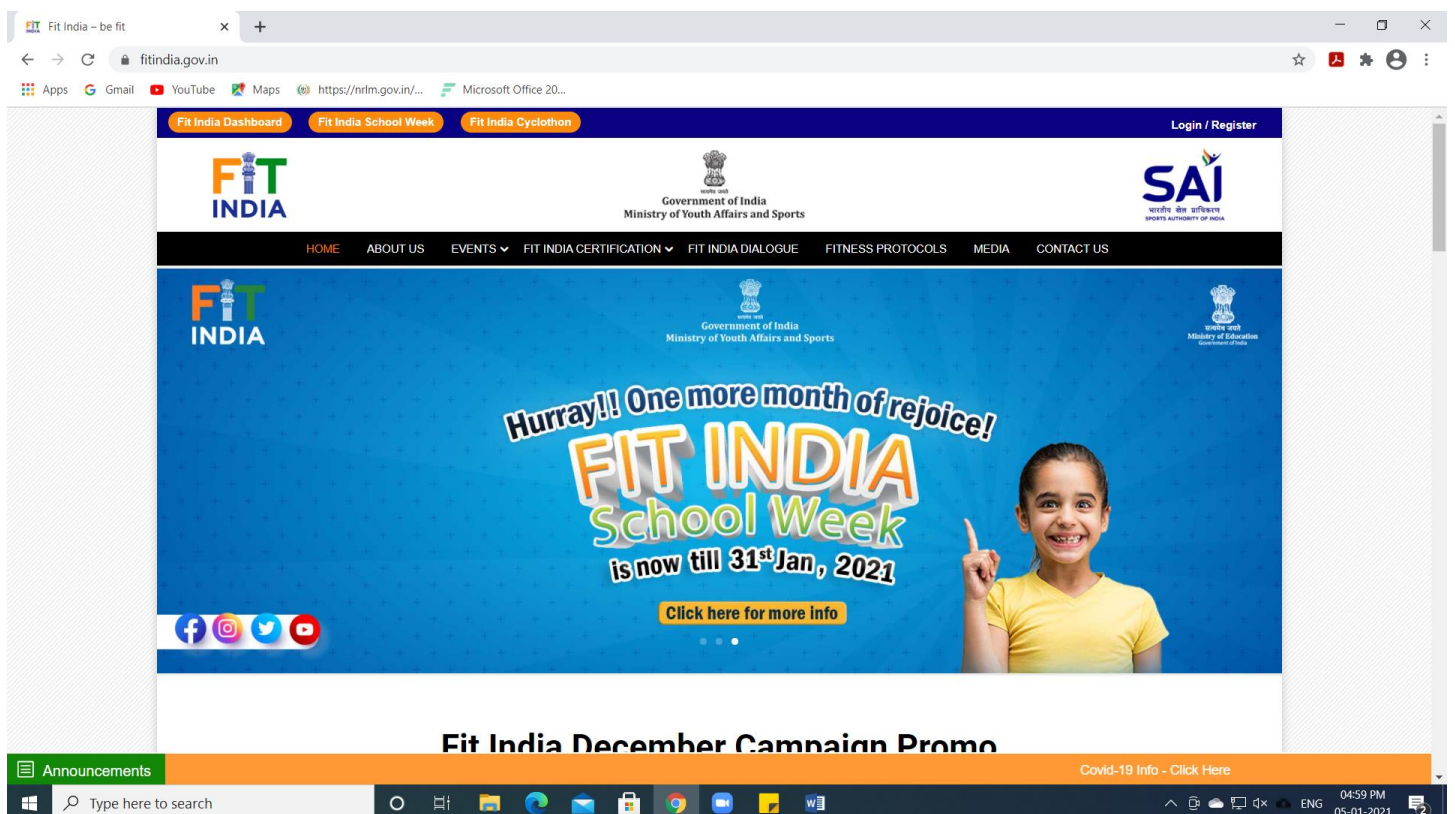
Fit India – be fit

fitindia.gov.in

Apps Gmail YouTube Maps https://nrlm.gov.in/... Microsoft Office 20...

Fit India Dashboard Fit India School Week Fit India Cyclothon Login / Register

FIT INDIA

सत्यमेव जयते
Government of India
Ministry of Youth Affairs and Sports

SAI
भारतीय खेल प्राधिकरण
SPORTS AUTHORITY OF INDIA

HOME ABOUT US EVENTS FIT INDIA CERTIFICATION FIT INDIA DIALOGUE FITNESS PROTOCOLS MEDIA CONTACT US

FIT INDIA

सत्यमेव जयते
Government of India
Ministry of Youth Affairs and Sports

सत्यमेव जयते
Ministry of Education
Government of India

Hurray!! One more month of rejoice!
FIT INDIA
School Week
is now till 31st Jan, 2021

Click here for more info

Fit India December Campaign Promo

Announcements

Covid-19 Info - Click Here

Type here to search

ENG 04:59 PM 05-01-2021